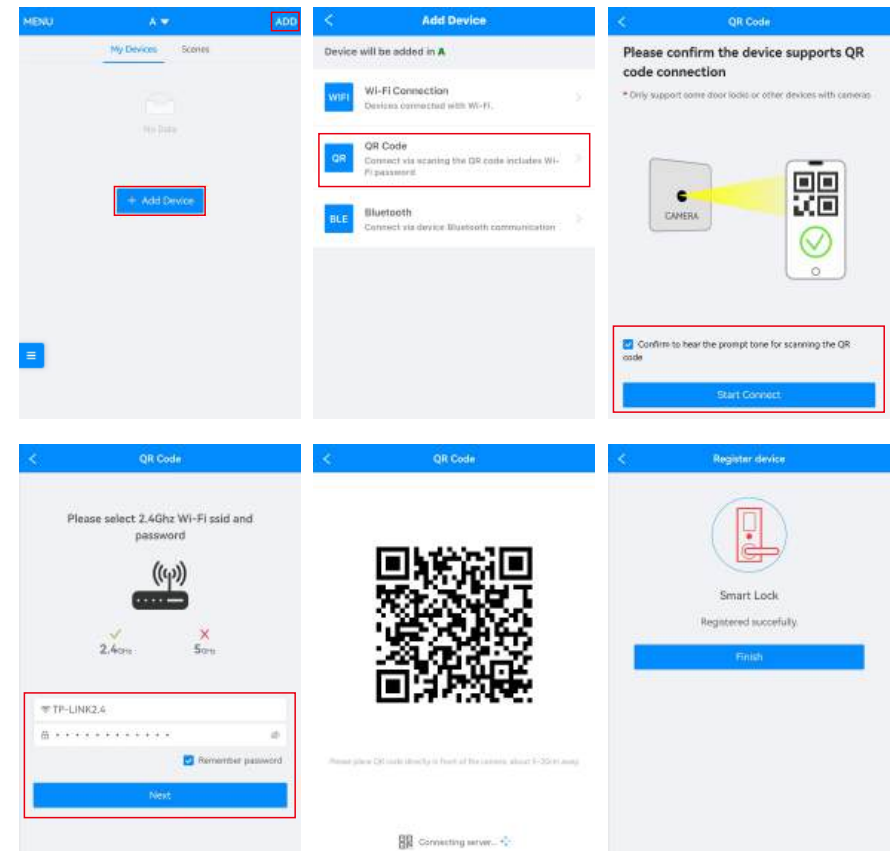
MENU A ADD

My Devices Scenes

No Data

+ Add Device

<

Add Device

Device will be added in A

WIFI Wi-Fi Connection
Devices connected with Wi-Fi.

QR QR Code
Connect via scanning the QR code includes Wi-Fi password

BLE Bluetooth
Connect via device Bluetooth communication

<

QR Code

Please confirm the device supports QR code connection

* Only support some door locks or other devices with cameras

CAMERA

Confirm to hear the prompt tone for scanning the QR code

Start Connect

<

QR Code

Please select 2.4Ghz Wi-Fi ssid and password

2.4GHz 5GHz

TP-LINK2.4

Remember password

Next

<

QR Code

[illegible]

Connecting server...

<

Register device

Smart Lock

Registered succefully.

Finish